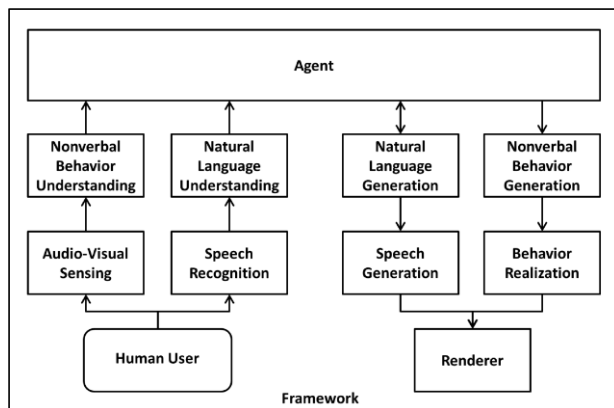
Agent

Nonverbal Behavior Understanding

Natural Language Understanding

Natural Language Generation

Nonverbal Behavior Generation

Audio-Visual Sensing

Speech Recognition

Speech Generation

Behavior Realization

Human User

Renderer

Framework